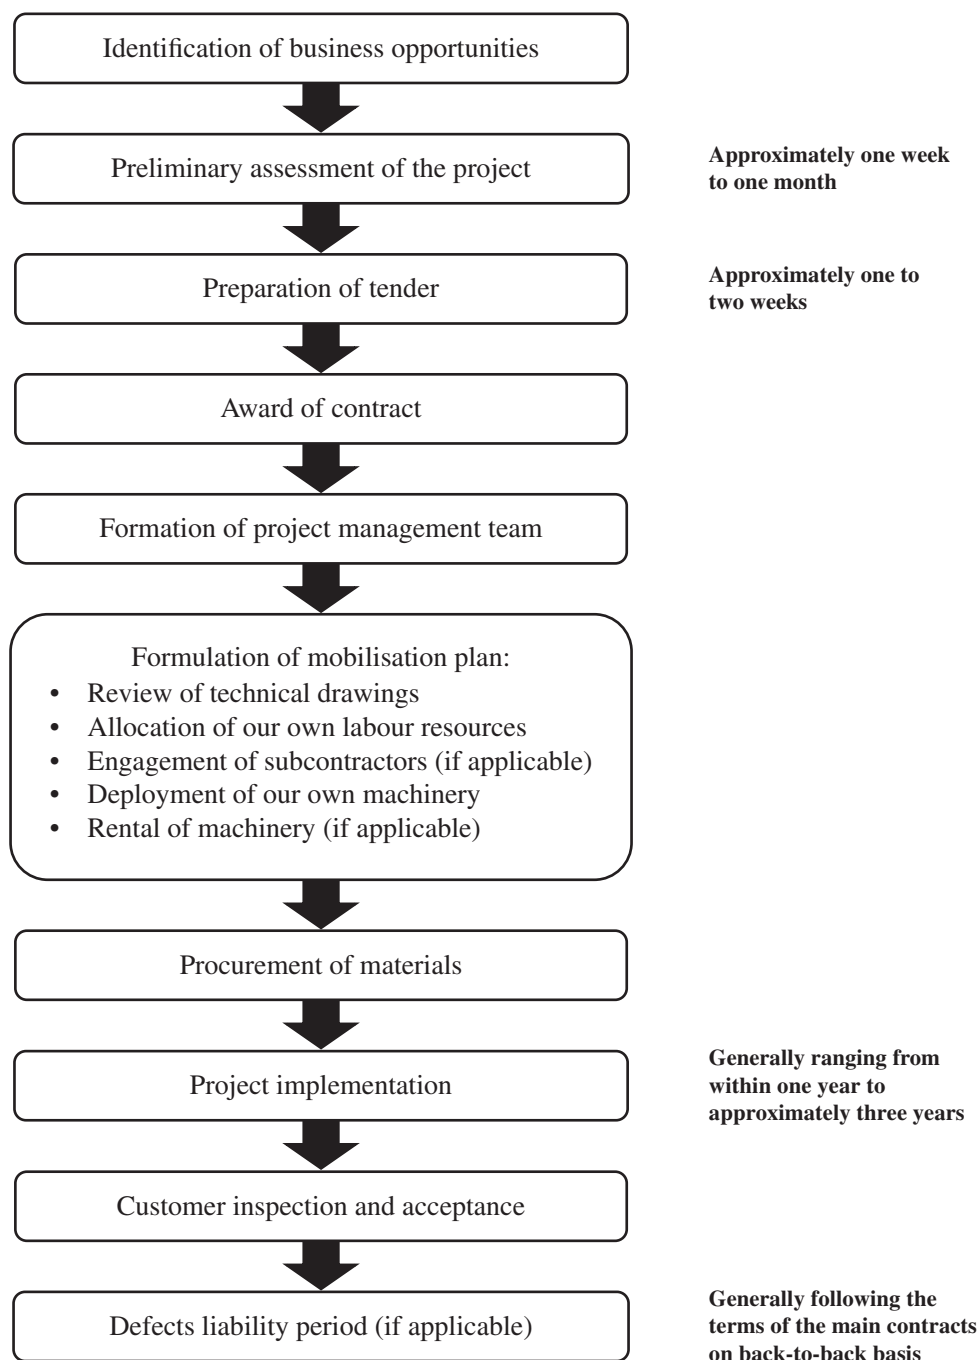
Identification of business opportunities

Preliminary assessment of the project

Approximately one week to one month

Preparation of tender

Approximately one to two weeks

Award of contract

Formation of project management team

Formulation of mobilisation plan:
• Review of technical drawings
• Allocation of our own labour resources
• Engagement of subcontractors (if applicable)
• Deployment of our own machinery
• Rental of machinery (if applicable)

Procurement of materials

Project implementation

Generally ranging from within one year to approximately three years

Customer inspection and acceptance

Defects liability period (if applicable)

Generally following the terms of the main contracts on back-to-back basis